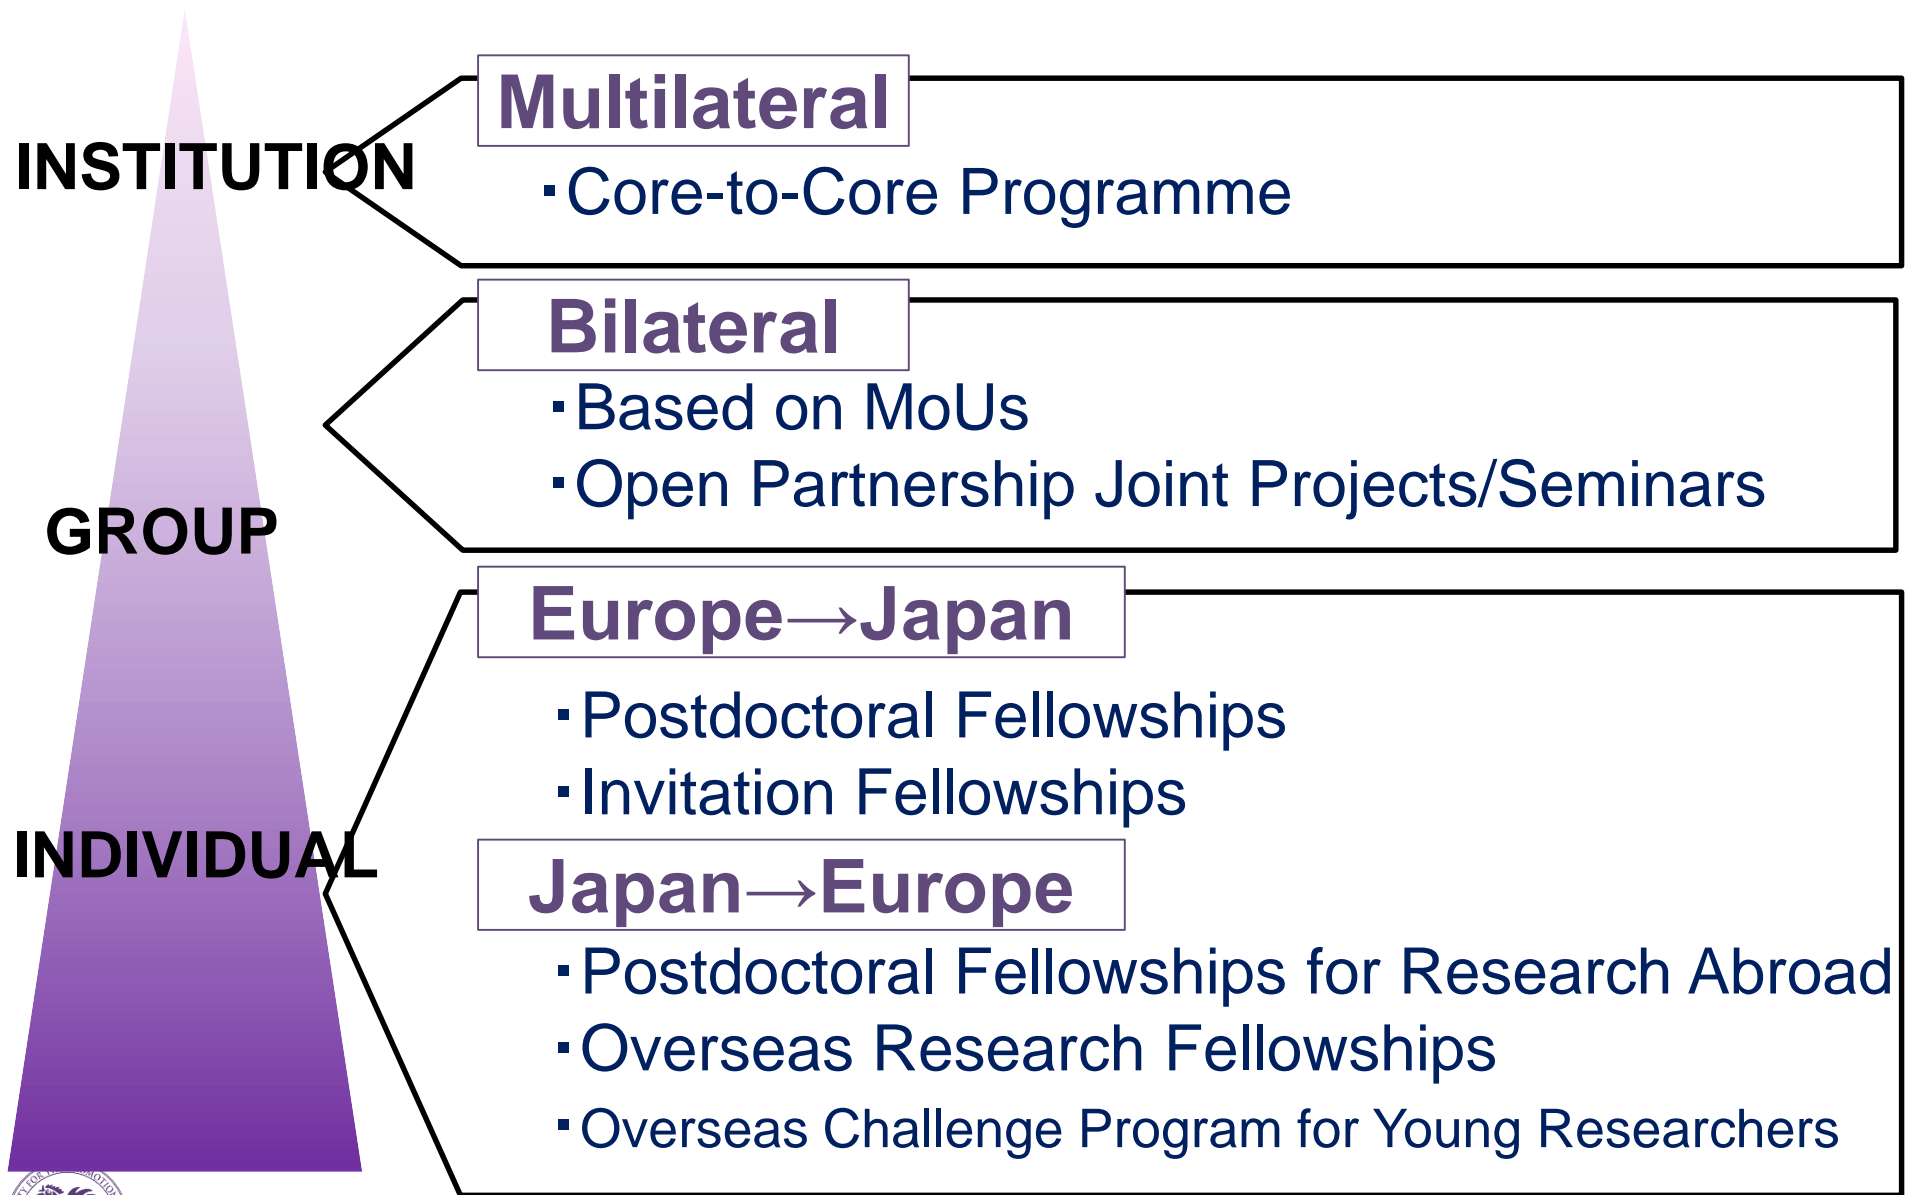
INSTITUTION

Multilateral

▪Core-to-Core Programme

GROUP

Bilateral

▪Based on MoUs

▪Open Partnership Joint Projects/Seminars

INDIVIDUAL

Europe→Japan

▪Postdoctoral Fellowships

▪Invitation Fellowships

Japan→Europe

▪Postdoctoral Fellowships for Research Abroad

▪Overseas Research Fellowships

▪Overseas Challenge Program for Young Researchers